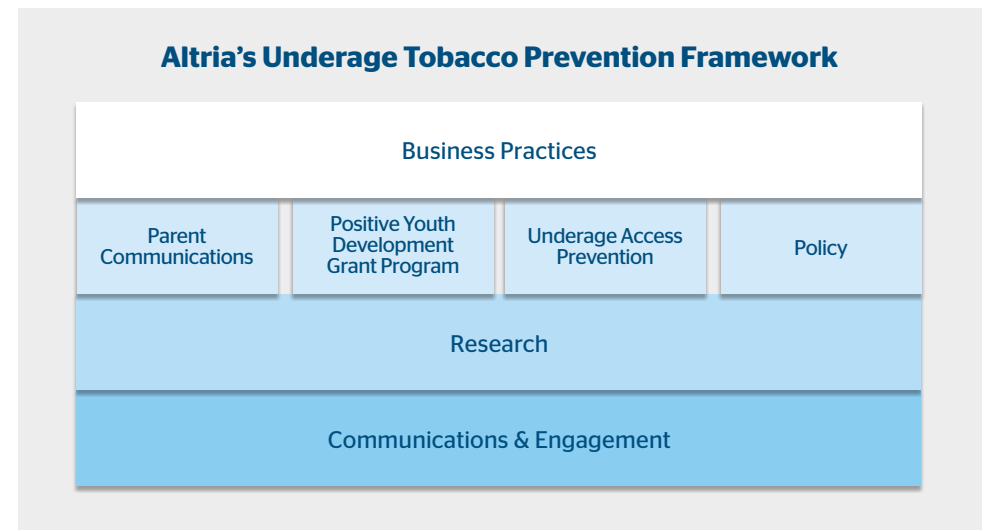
Altria’s Underage Tobacco Prevention Framework

Business Practices

Parent Communications

Positive Youth Development Grant Program

Underage Access Prevention

Policy

Research

Communications & Engagement